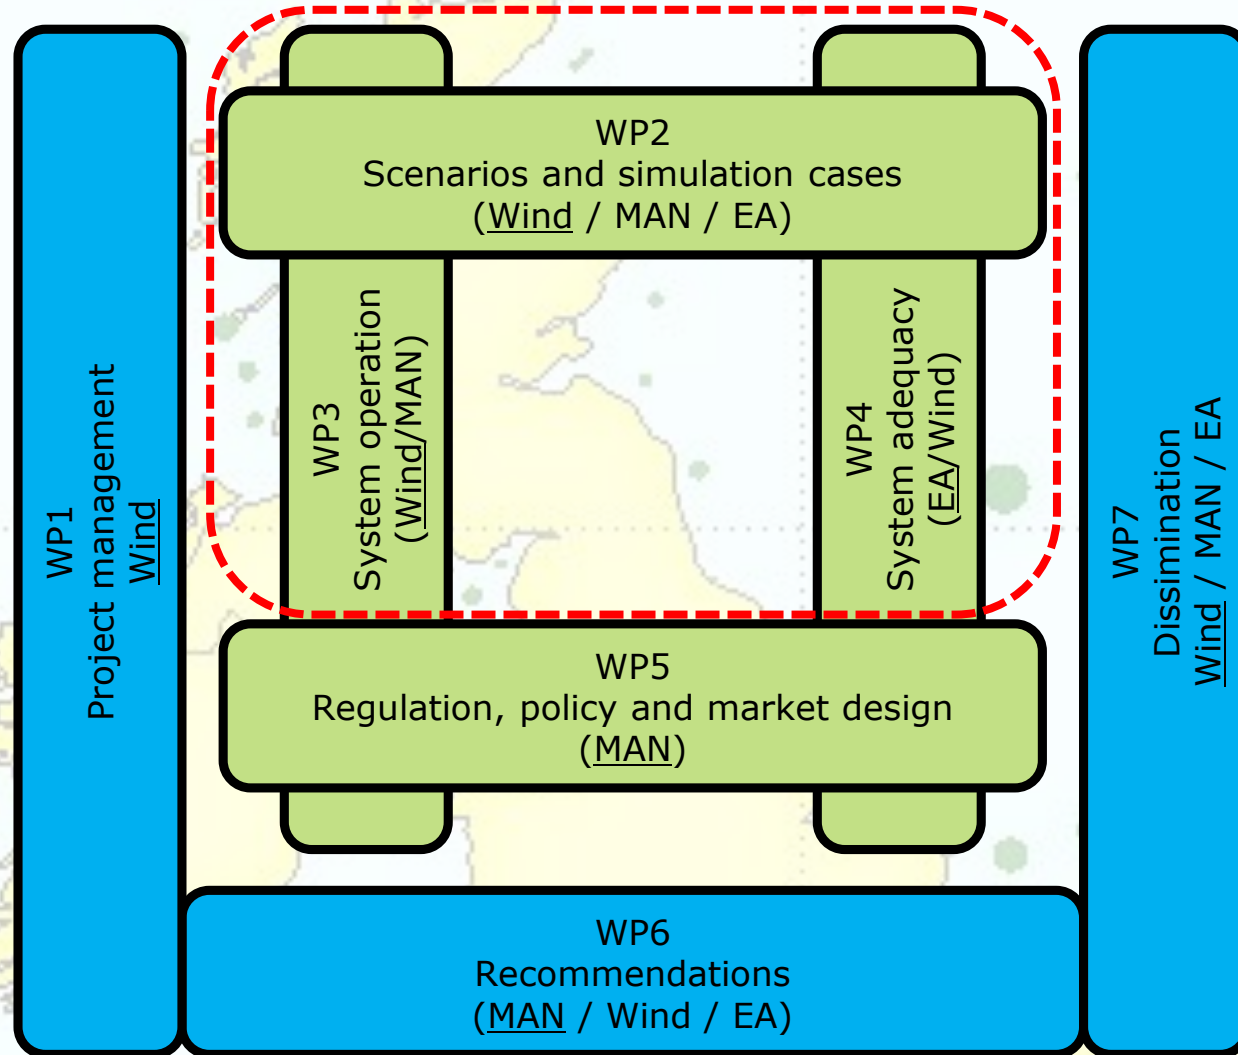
WP1
Project management
Wind

WP2
Scenarios and simulation cases
(Wind / MAN / EA)

WP3
System operation
(Wind/MAN)

WP4
System adequacy
(EA/Wind)

WP5
Regulation, policy and market design
(MAN)

WP6
Recommendations
(MAN / Wind / EA)

WP7
Dissimination
Wind / MAN / EA